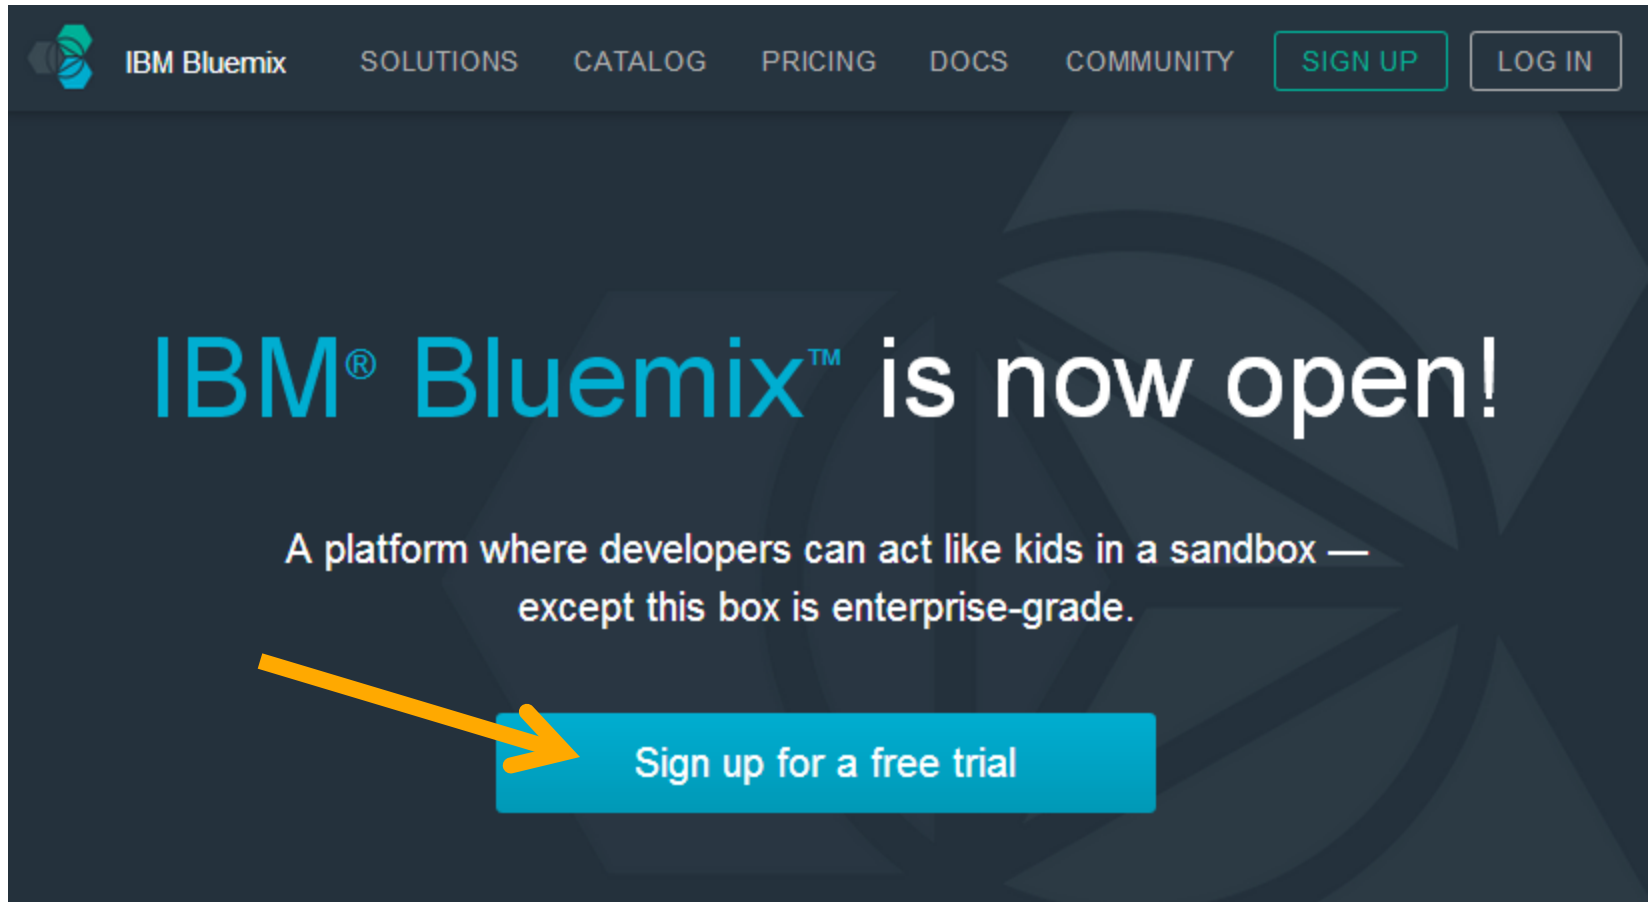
IBM Bluemix SOLUTIONS CATALOG PRICING DOCS COMMUNITY SIGN UP LOG IN

IBM® Bluemix™ is now open!

A platform where developers can act like kids in a sandbox — except this box is enterprise-grade.

Sign up for a free trial